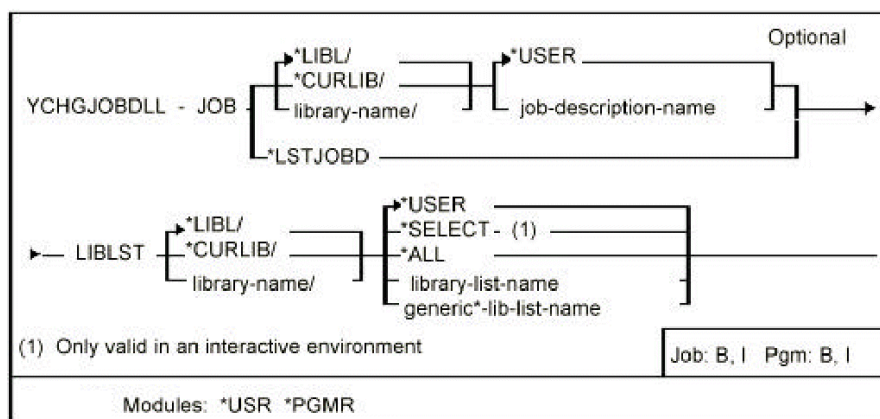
Optional

YCHGJOBDLL - JOB *LIBL/ *CURLIB/ library-name/ *USER job-description-name

*LSTJOBD

LIBLST *LIBL/ *CURLIB/ library-name/ *USER *SELECT - (1) *ALL library-list-name generic*-lib-list-name

(1) Only valid in an interactive environment

Job: B, I Pgm: B, I

Modules: *USR *PGMR